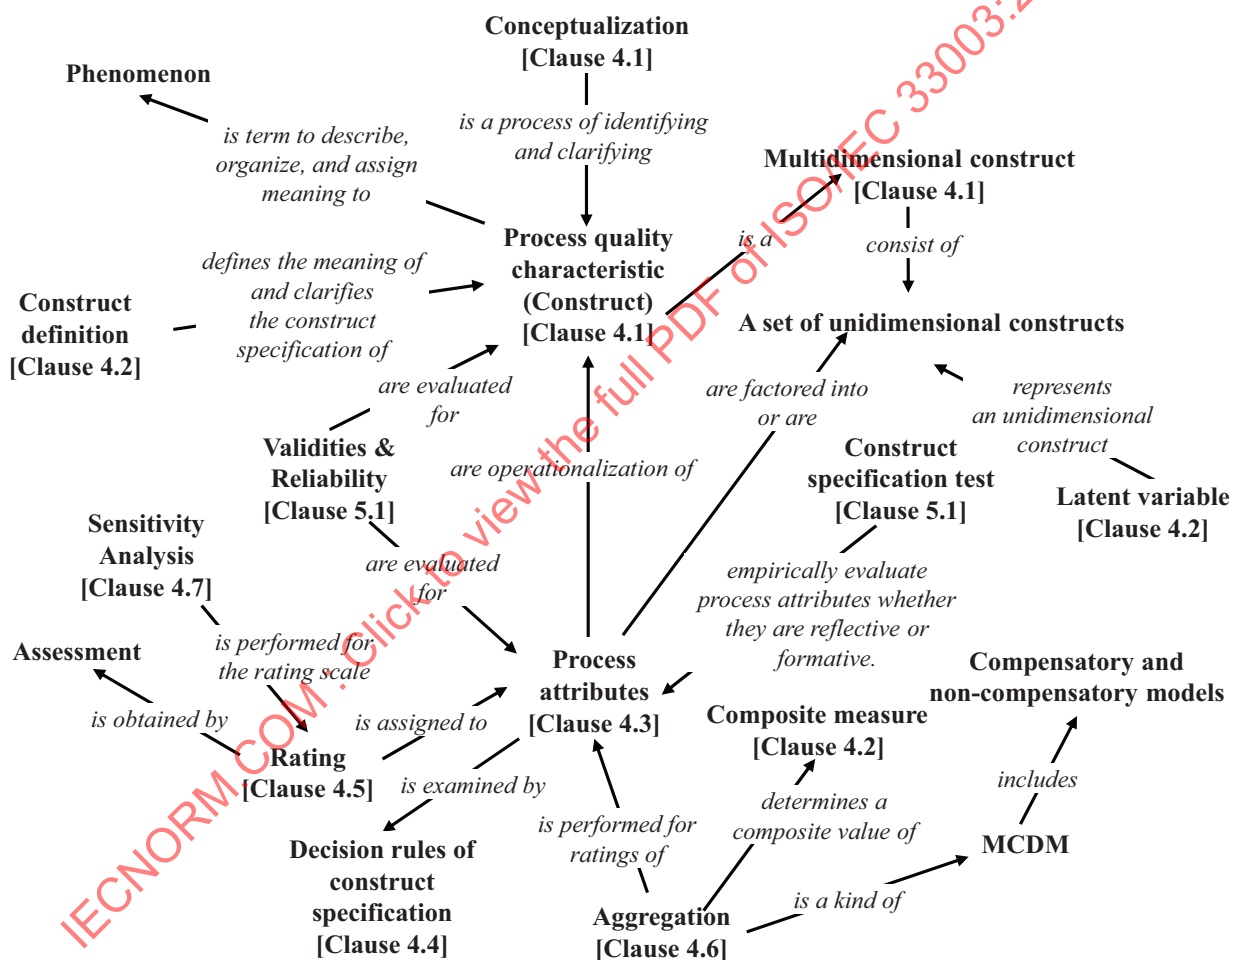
Conceptualization
[Clause 4.1]

Phenomenon

is term to describe, organize, and assign meaning to

is a process of identifying and clarifying

Multidimensional construct
[Clause 4.1]

is a

consist of

Process quality characteristic (Construct)
[Clause 4.1]

Construct definition
[Clause 4.2]

defines the meaning of and clarifies the construct specification of

A set of unidimensional constructs

are evaluated for

are factored into or are

represents an unidimensional construct

Validities & Reliability
[Clause 5.1]

are operationalization of

Construct specification test
[Clause 5.1]

Latent variable
[Clause 4.2]

Sensitivity Analysis
[Clause 4.7]

are evaluated for

empirically evaluate process attributes whether they are reflective or formative.

is performed for the rating scale

Assessment

Process attributes
[Clause 4.3]

Compensatory and non-compensatory models

is obtained by

is assigned to

Composite measure
[Clause 4.2]

Rating
[Clause 4.5]

is examined by

includes

determines a composite value of

is performed for ratings of

Decision rules of construct specification
[Clause 4.4]

MCDM

is a kind of

Aggregation
[Clause 4.6]

IECNORM.COM : Click to view the full PDF of ISO/IEC 33003:2